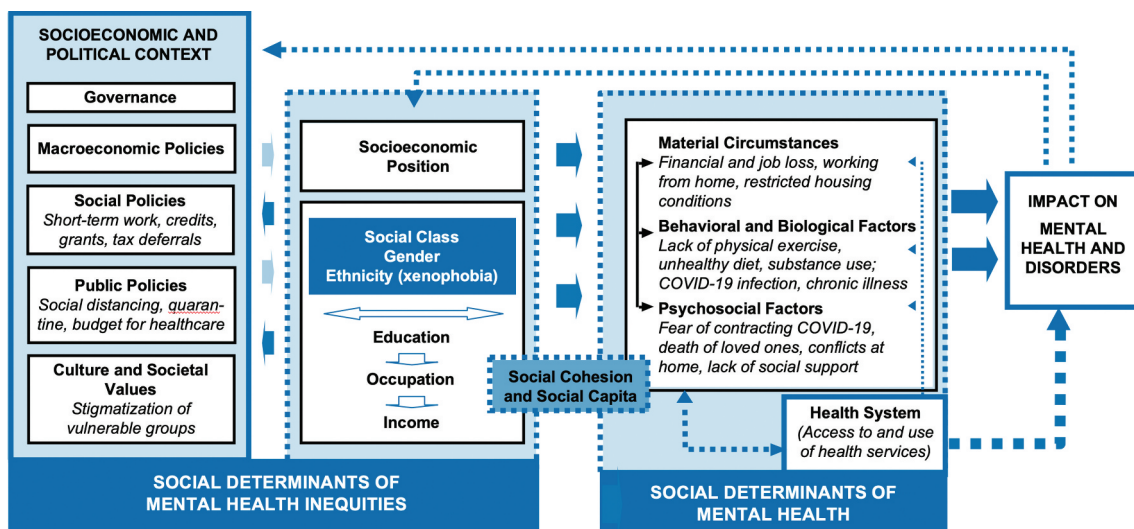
SOCIOECONOMIC AND POLITICAL CONTEXT

Governance

Macroeconomic Policies

Social Policies
Short-term work, credits, grants, tax deferrals

Public Policies
Social distancing, quarantine, budget for healthcare

Culture and Societal Values
Stigmatization of vulnerable groups

Socioeconomic Position

Social Class
Gender
Ethnicity (xenophobia)

Education

Occupation

Income

Social Cohesion and Social Capita

Material Circumstances
Financial and job loss, working from home, restricted housing conditions

Behavioral and Biological Factors
Lack of physical exercise, unhealthy diet, substance use; COVID-19 infection, chronic illness

Psychosocial Factors
Fear of contracting COVID-19, death of loved ones, conflicts at home, lack of social support

Health System
(Access to and use of health services)

IMPACT ON MENTAL HEALTH AND DISORDERS

SOCIAL DETERMINANTS OF MENTAL HEALTH INEQUITIES

SOCIAL DETERMINANTS OF MENTAL HEALTH